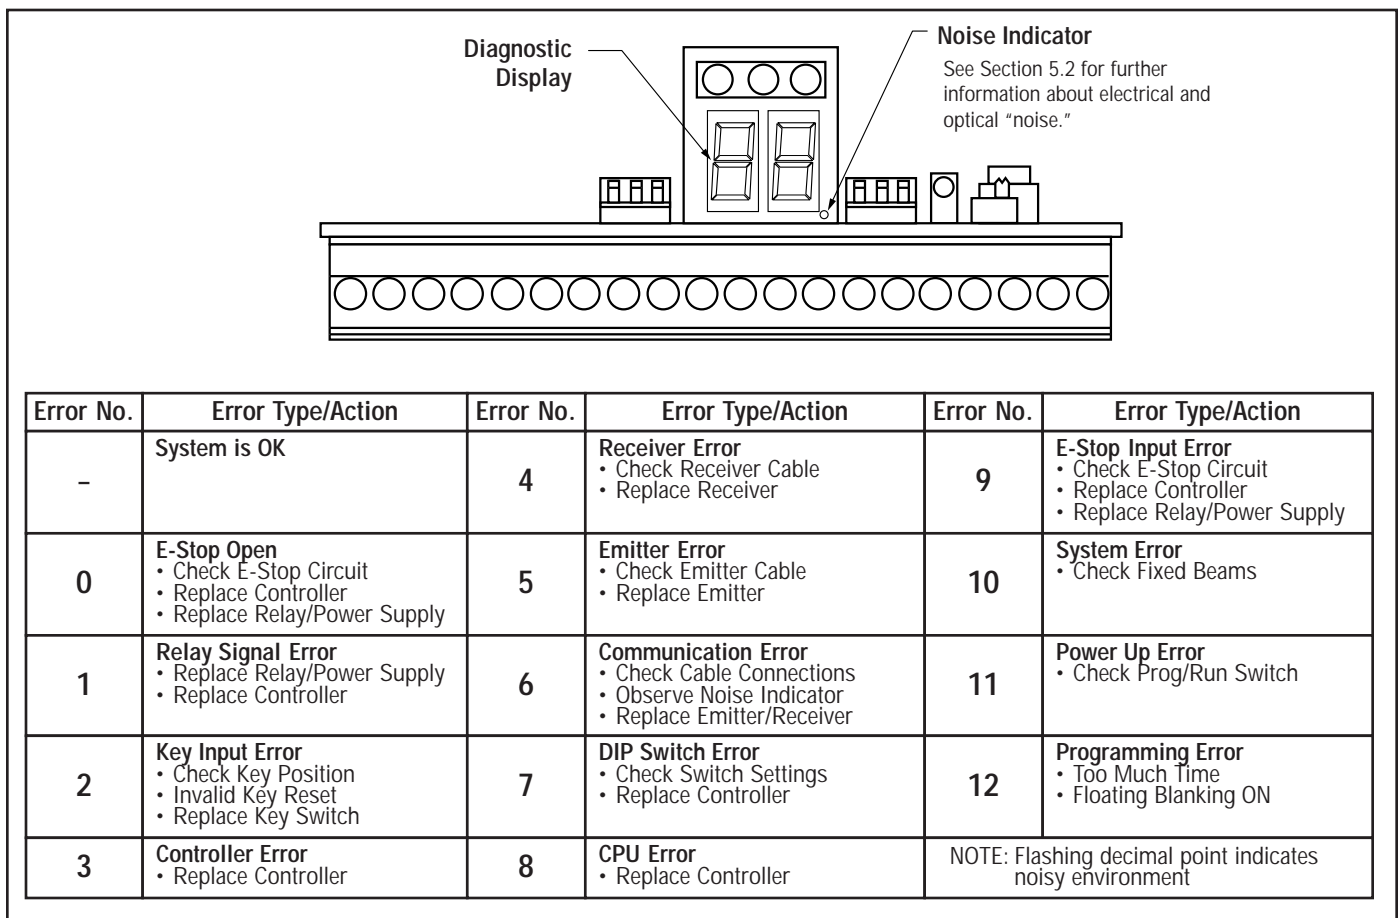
Diagnostic Display

Noise Indicator

See Section 5.2 for further information about electrical and optical "noise."

| Error No. | Error Type/Action | Error No. | Error Type/Action | Error No. | Error Type/Action |
|---|---|---|---|---|---|
| – | System is OK | 4 | Receiver Error<br>• Check Receiver Cable<br>• Replace Receiver | 9 | E-Stop Input Error<br>• Check E-Stop Circuit<br>• Replace Controller<br>• Replace Relay/Power Supply |
| 0 | E-Stop Open<br>• Check E-Stop Circuit<br>• Replace Controller<br>• Replace Relay/Power Supply | 5 | Emitter Error<br>• Check Emitter Cable<br>• Replace Emitter | 10 | System Error<br>• Check Fixed Beams |
| 1 | Relay Signal Error<br>• Replace Relay/Power Supply<br>• Replace Controller | 6 | Communication Error<br>• Check Cable Connections<br>• Observe Noise Indicator<br>• Replace Emitter/Receiver | 11 | Power Up Error<br>• Check Prog/Run Switch |
| 2 | Key Input Error<br>• Check Key Position<br>• Invalid Key Reset<br>• Replace Key Switch | 7 | DIP Switch Error<br>• Check Switch Settings<br>• Replace Controller | 12 | Programming Error<br>• Too Much Time<br>• Floating Blanking ON |
| 3 | Controller Error<br>• Replace Controller | 8 | CPU Error<br>• Replace Controller | NOTE: Flashing decimal point indicates noisy environment | |